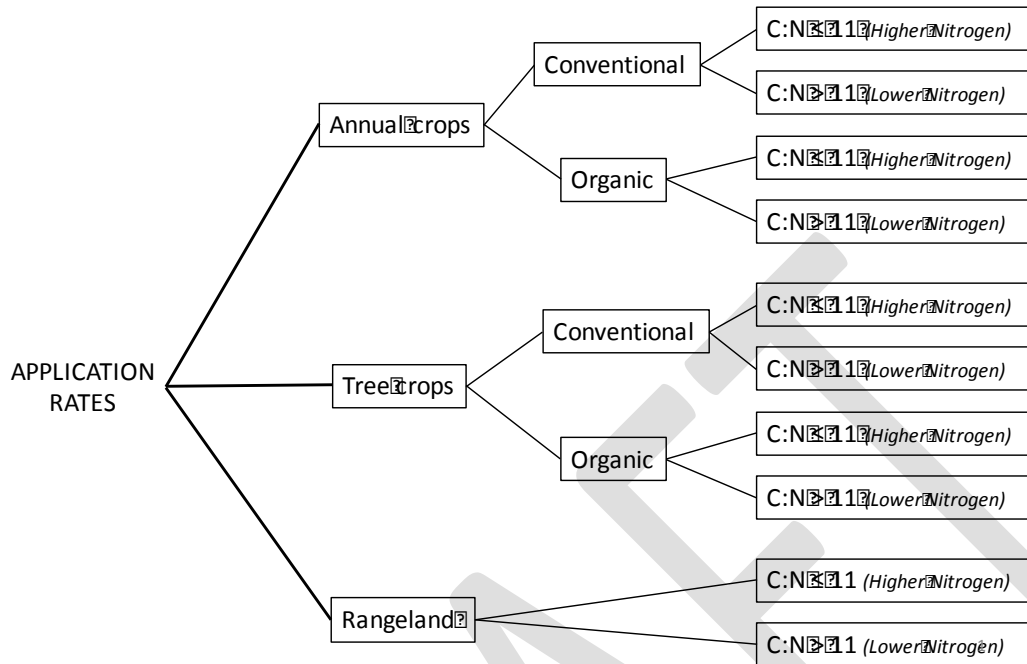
APPLICATION RATES

Annual crops

Conventional

C:N < 11 (Higher Nitrogen)

C:N > 11 (Lower Nitrogen)

Organic

C:N < 11 (Higher Nitrogen)

C:N > 11 (Lower Nitrogen)

Tree crops

Conventional

C:N < 11 (Higher Nitrogen)

C:N > 11 (Lower Nitrogen)

Organic

C:N < 11 (Higher Nitrogen)

C:N > 11 (Lower Nitrogen)

Rangeland

C:N < 11 (Higher Nitrogen)

C:N > 11 (Lower Nitrogen)